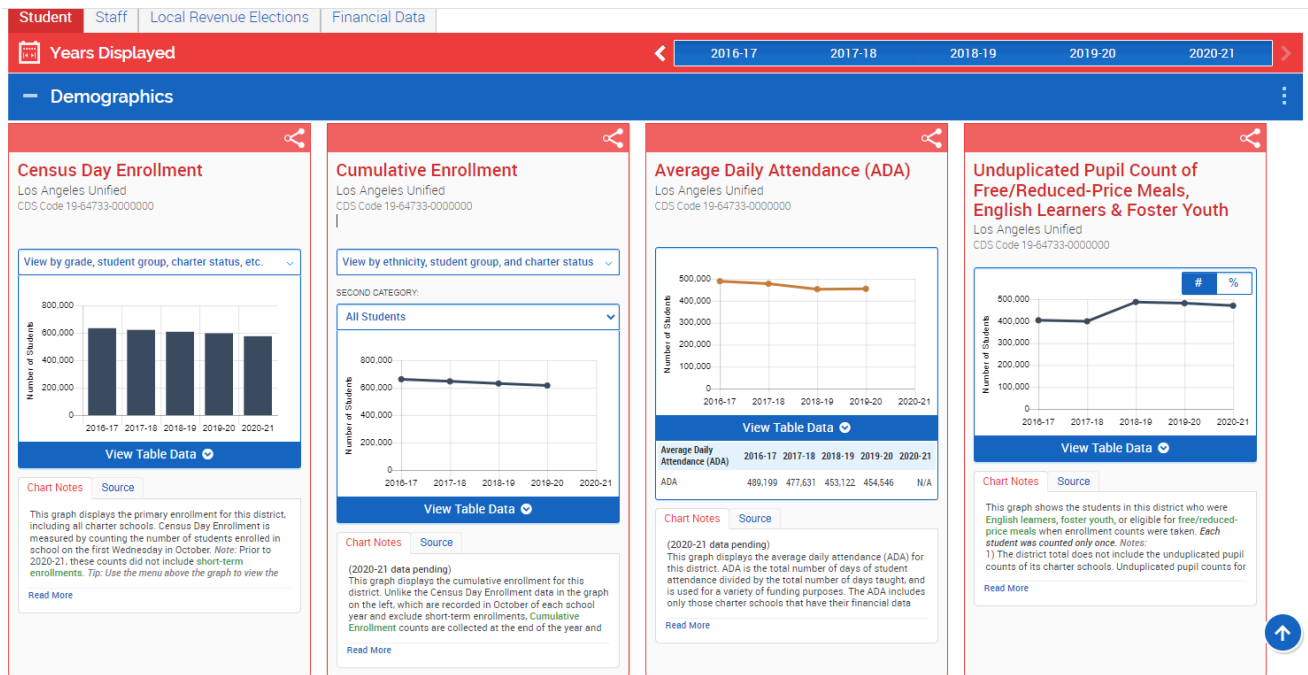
Student | Staff | Local Revenue Elections | Financial Data

Years Displayed

2016-17 2017-18 2018-19 2019-20 2020-21

Demographics

Census Day Enrollment
Los Angeles Unified
CDS Code 19-64733-0000000

View by grade, student group, charter status, etc.

800,000
600,000
400,000
200,000
0
Number of Students
2016-17 2017-18 2018-19 2019-20 2020-21

View Table Data

Chart Notes | Source

This graph displays the primary enrollment for this district, including all charter schools. Census Day Enrollment is measured by counting the number of students enrolled in school on the first Wednesday in October. Note: Prior to 2020-21, these counts did not include short-term enrollments. Tip: Use the menu above the graph to view the

Read More

Cumulative Enrollment
Los Angeles Unified
CDS Code 19-64733-0000000

View by ethnicity, student group, and charter status

SECOND CATEGORY:

All Students

800,000
600,000
400,000
200,000
0
Number of Students
2016-17 2017-18 2018-19 2019-20 2020-21

View Table Data

Chart Notes | Source

(2020-21 data pending)
This graph displays the cumulative enrollment for this district. Unlike the Census Day Enrollment data in the graph on the left, which are recorded in October of each school year and exclude short-term enrollments, Cumulative Enrollment counts are collected at the end of the year and

Read More

Average Daily Attendance (ADA)
Los Angeles Unified
CDS Code 19-64733-0000000

500,000
400,000
300,000
200,000
100,000
0
Number of Students
2016-17 2017-18 2018-19 2019-20 2020-21

View Table Data

| Average Daily Attendance (ADA) | 2016-17 | 2017-18 | 2018-19 | 2019-20 | 2020-21 |
|---|---|---|---|---|---|
| ADA | 489,199 | 477,631 | 453,122 | 454,546 | N/A |

Chart Notes | Source

(2020-21 data pending)
This graph displays the average daily attendance (ADA) for this district. ADA is the total number of days of student attendance divided by the total number of days taught, and is used for a variety of funding purposes. The ADA includes only those charter schools that have their financial data

Read More

Unduplicated Pupil Count of Free/Reduced-Price Meals, English Learners & Foster Youth
Los Angeles Unified
CDS Code 19-64733-0000000

# | %

500,000
400,000
300,000
200,000
100,000
0
Number of Students
2016-17 2017-18 2018-19 2019-20 2020-21

View Table Data

Chart Notes | Source

This graph shows the students in this district who were English learners, foster youth, or eligible for free/reduced-price meals when enrollment counts were taken. Each student was counted only once. Notes:
1) The district total does not include the unduplicated pupil counts of its charter schools. Unduplicated pupil counts for

Read More